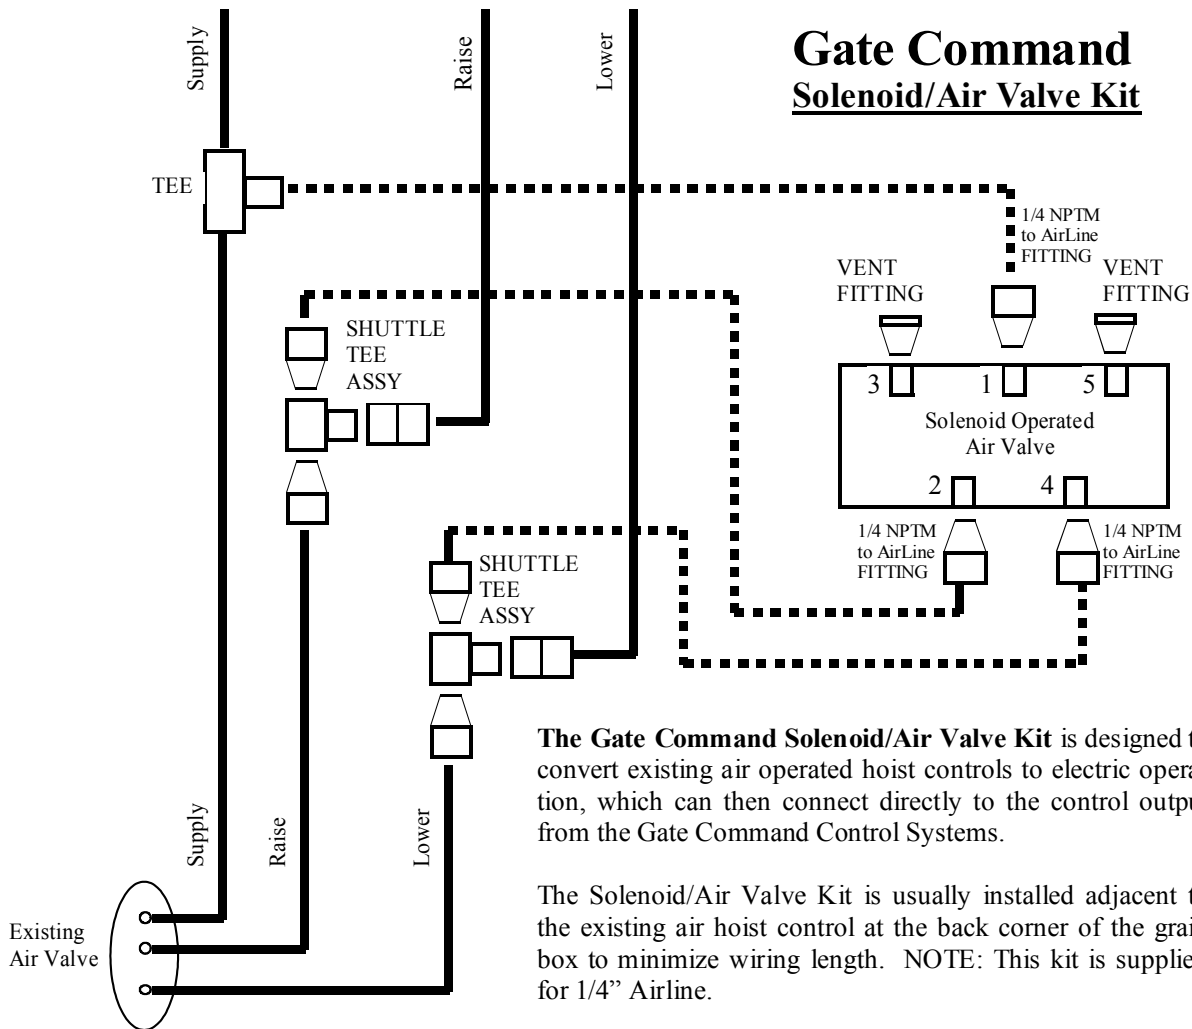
Supply

Raise

Lower

Gate Command
Solenoid/Air Valve Kit

TEE

1/4 NPTM to AirLine FITTING

VENT FITTING

VENT FITTING

SHUTTLE TEE ASSY

3

1

5

Solenoid Operated Air Valve

2

4

1/4 NPTM to AirLine FITTING

1/4 NPTM to AirLine FITTING

SHUTTLE TEE ASSY

**The Gate Command Solenoid/Air Valve Kit** is designed t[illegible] convert existing air operated hoist controls to electric opera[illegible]tion, which can then connect directly to the control outpu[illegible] from the Gate Command Control Systems.

Supply

Raise

Lower

The Solenoid/Air Valve Kit is usually installed adjacent t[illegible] the existing air hoist control at the back corner of the grai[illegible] box to minimize wiring length. NOTE: This kit is supplie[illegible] for 1/4" Airline.

Existing Air Valve